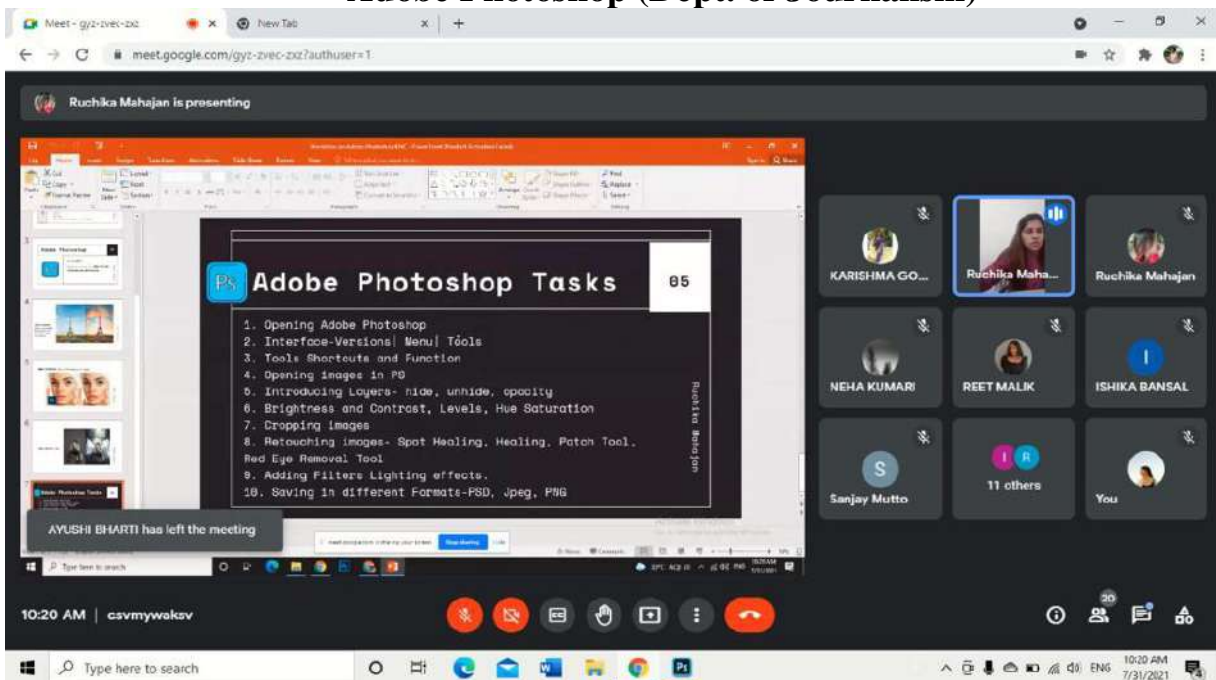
Adobe Photoshop (Dept. of Journalism)

Meet - gyz-zvec-zxz
New Tab
meet.google.com/gyz-zvec-zxz?authuser=1

Ruchika Mahajan is presenting

Ps Adobe Photoshop Tasks 05

1. Opening Adobe Photoshop
2. Interface-Versions| Menu| Tools
3. Tools Shortcuts and Function
4. Opening images in PS
5. Introducing Layers- hide, unhide, opacity
6. Brightness and Contrast, Levels, Hue Saturation
7. Cropping images
8. Retouching images- Spot Healing, Healing, Patch Tool, Red Eye Removal Tool
9. Adding Filters Lighting effects.
10. Saving in different Formats-PSD, Jpeg, PNG

Ruchika Mahajan

AYUSHI BHARTI has left the meeting

Type here to search

KARISHMA GO...
Ruchika Maha...
Ruchika Mahajan
NEHA KUMARI
REET MALIK
ISHIKA BANSAL
Sanjay Mutto
11 others
You

10:20 AM | csvmywaksv

20

Type here to search

ENG 10:20 AM 7/31/2021